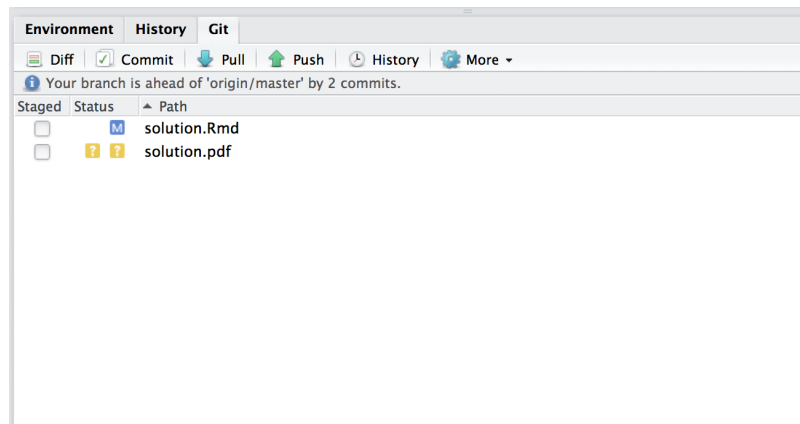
Environment History Git

Diff Commit Pull Push History More

Your branch is ahead of 'origin/master' by 2 commits.

| Staged | Status | Path |
|---|---|---|
| | M | solution.Rmd |
| | ? ? | solution.pdf |